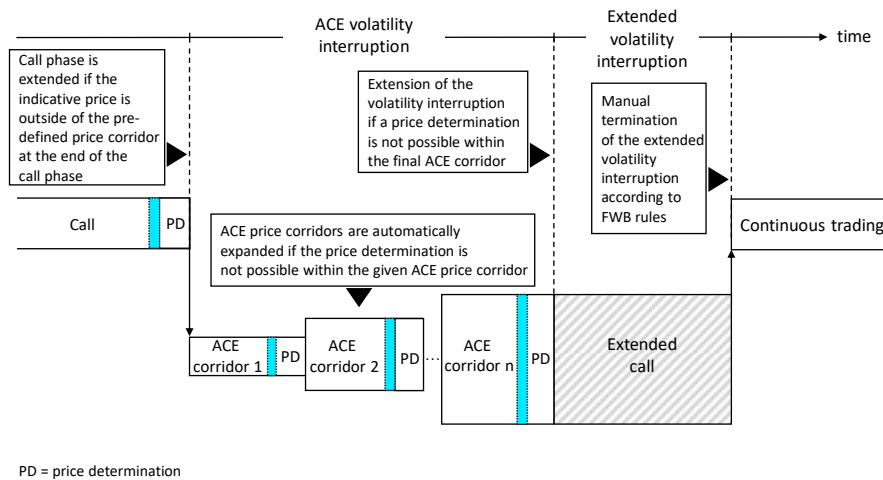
ACE volatility interruption

Extended volatility interruption

time

Call phase is extended if the indicative price is outside of the predefined price corridor at the end of the call phase

Extension of the volatility interruption if a price determination is not possible within the final ACE corridor

Manual termination of the extended volatility interruption according to FWB rules

Call

PD

ACE price corridors are automatically expanded if the price determination is not possible within the given ACE price corridor

Continuous trading

ACE corridor 1

PD

ACE corridor 2

PD

…

ACE corridor n

PD

Extended call

PD = price determination